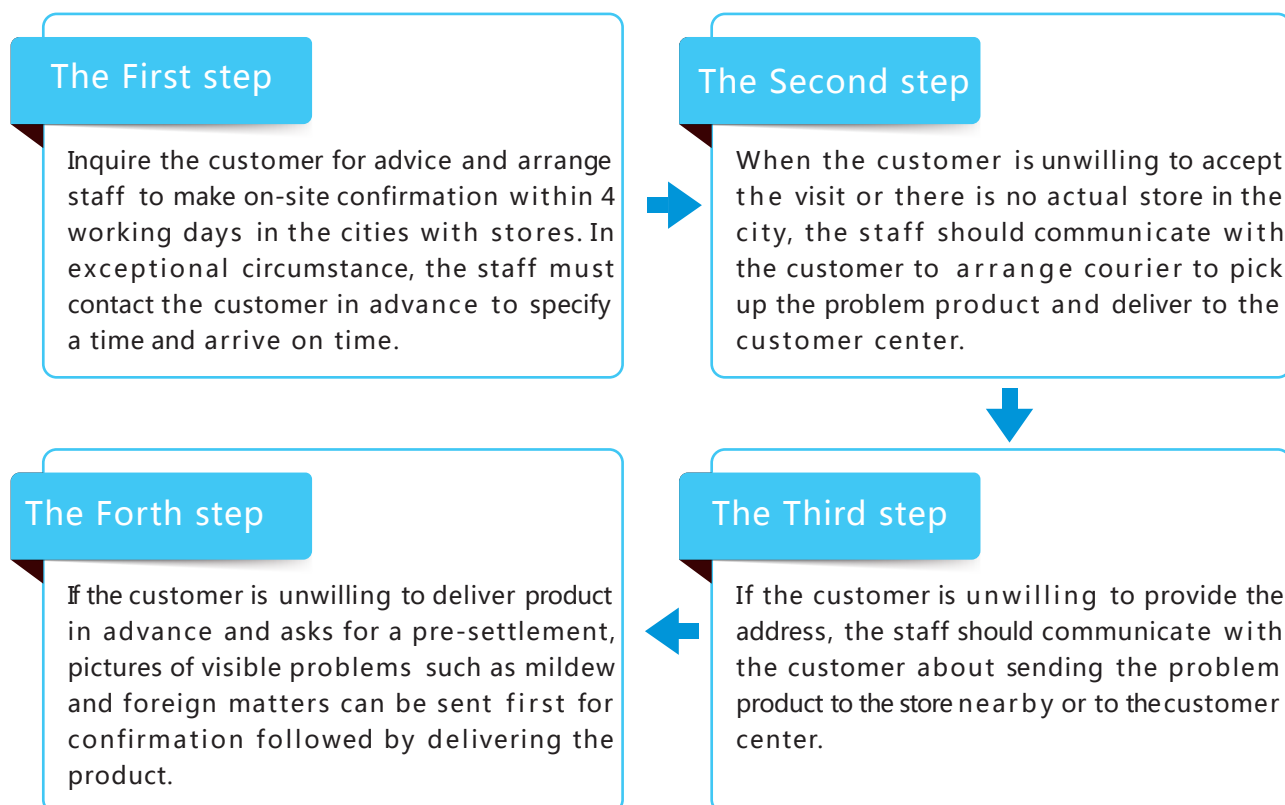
The First step

Inquire the customer for advice and arrange staff to make on-site confirmation within 4 working days in the cities with stores. In exceptional circumstance, the staff must contact the customer in advance to specify a time and arrive on time.

The Second step

When the customer is unwilling to accept the visit or there is no actual store in the city, the staff should communicate with the customer to arrange courier to pick up the problem product and deliver to the customer center.

The Third step

If the customer is unwilling to provide the address, the staff should communicate with the customer about sending the problem product to the store nearby or to thecustomer center.

The Forth step

If the customer is unwilling to deliver product in advance and asks for a pre-settlement, pictures of visible problems such as mildew and foreign matters can be sent first for confirmation followed by delivering the product.